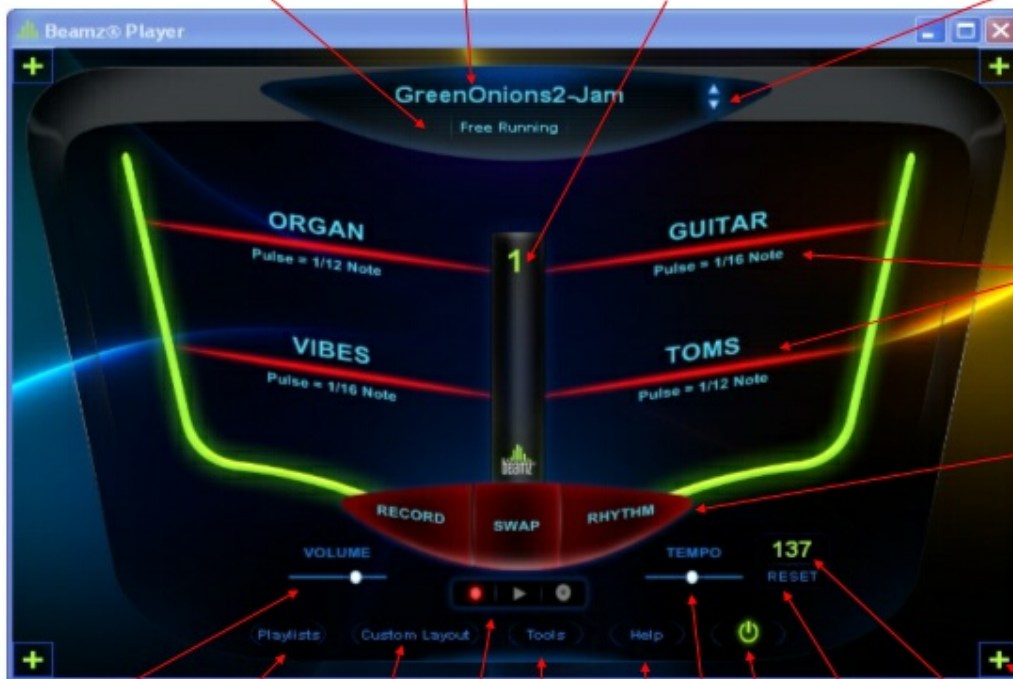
Beamz® Player

GreenOnions2-Jam

Free Running

ORGAN
Pulse = 1/12 Note

GUITAR
Pulse = 1/16 Note

1

VIBES
Pulse = 1/16 Note

TOMS
Pulse = 1/12 Note

beamz

RECORD
SWAP
RHYTHM

VOLUME

TEMPO

137
RESET

Playlists
Custom Layout
Tools
Help